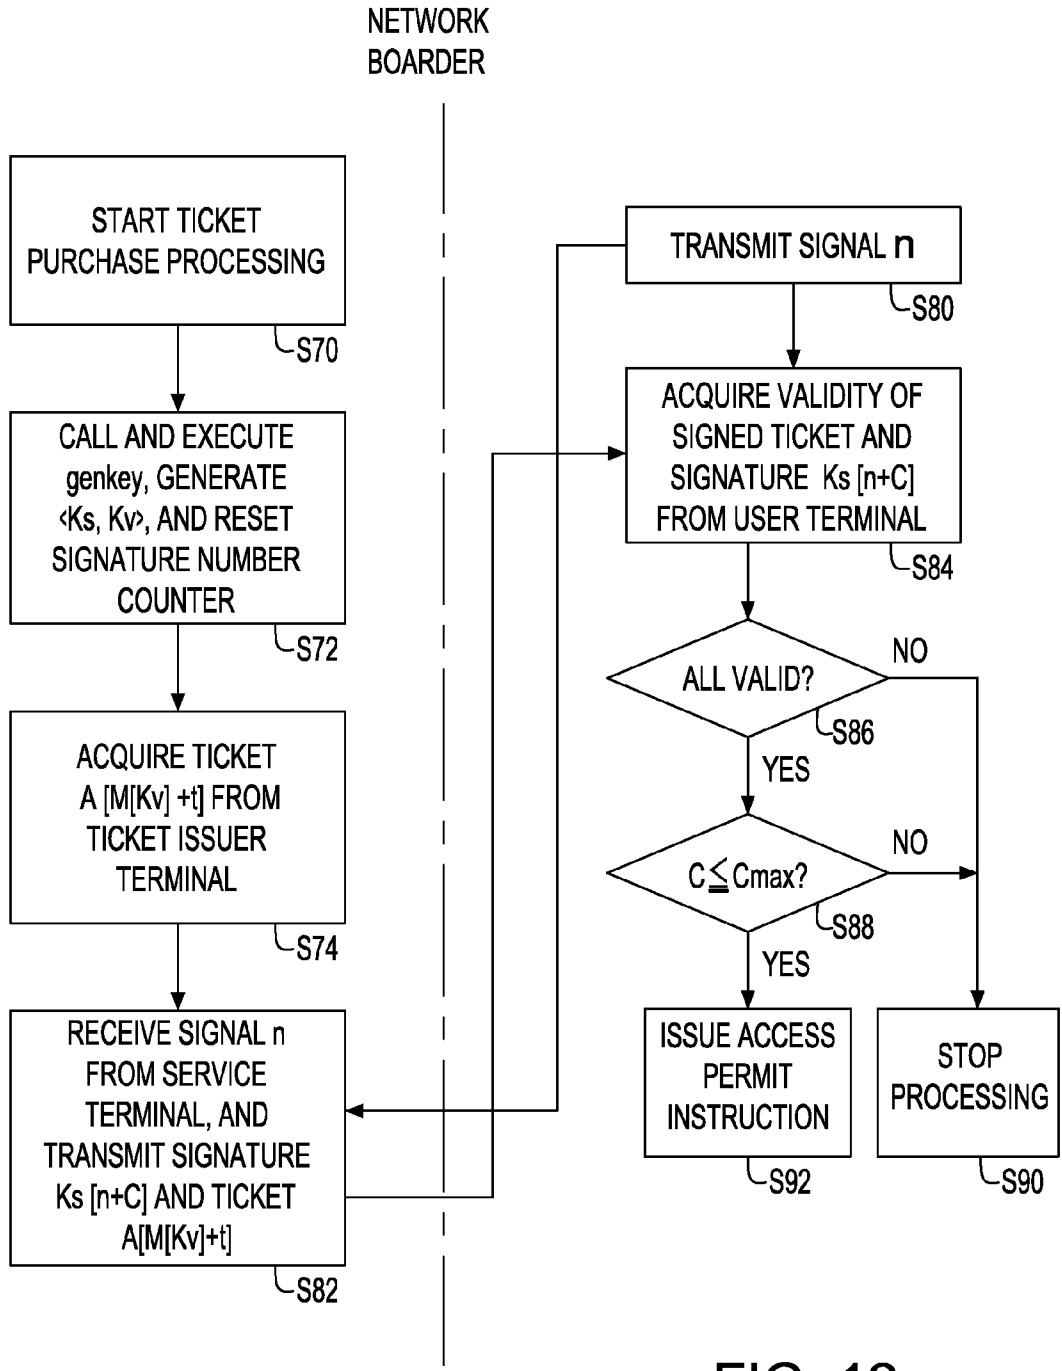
NETWORK BOARDER

START TICKET PURCHASE PROCESSING

S70

CALL AND EXECUTE genkey, GENERATE <Ks, Kv>, AND RESET SIGNATURE NUMBER COUNTER

S72

ACQUIRE TICKET A [M[Kv] +t] FROM TICKET ISSUER TERMINAL

S74

RECEIVE SIGNAL n FROM SERVICE TERMINAL, AND TRANSMIT SIGNATURE Ks [n+C] AND TICKET A[M[Kv]+t]

S82

TRANSMIT SIGNAL n

S80

ACQUIRE VALIDITY OF SIGNED TICKET AND SIGNATURE Ks [n+C] FROM USER TERMINAL

S84

ALL VALID?

S86

NO

YES

$C \leq Cmax$?

S88

NO

YES

ISSUE ACCESS PERMIT INSTRUCTION

S92

STOP PROCESSING

S90

FIG. 12